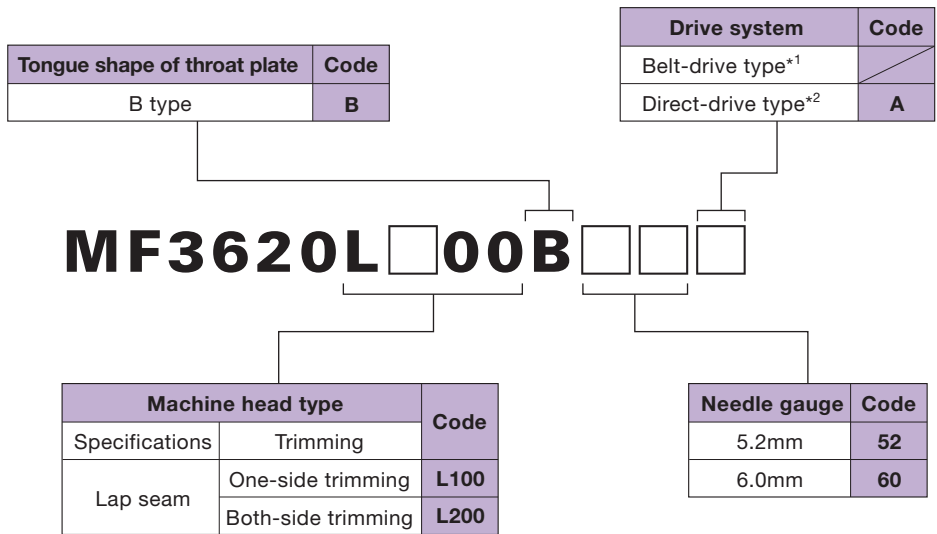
| Drive system | Code |
|---|---|
| Belt-drive type$^{*1}$ | |
| Direct-drive type$^{*2}$ | A |

| Tongue shape of throat plate | Code |
|---|---|
| B type | B |

MF3620L□00B□□□

| Machine head type | | Code |
|---|---|---|
| Specifications | Trimming | |
| Lap seam | One-side trimming | L100 |
| | Both-side trimming | L200 |

| Needle gauge | Code |
|---|---|
| 5.2mm | 52 |
| 6.0mm | 60 |